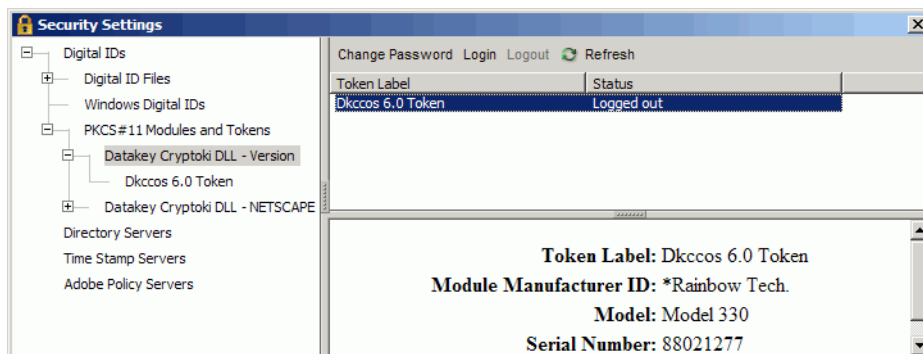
Security Settings

Digital IDs
Digital ID Files
Windows Digital IDs
PKCS#11 Modules and Tokens
Datakey Cryptoki DLL - Version
Dkccos 6.0 Token
Datakey Cryptoki DLL - NETSCAPE
Directory Servers
Time Stamp Servers
Adobe Policy Servers

Change Password Login Logout Refresh

| Token Label | Status |
|---|---|
| Dkccos 6.0 Token | Logged out |

Token Label: Dkccos 6.0 Token
Module Manufacturer ID: *Rainbow Tech.
Model: Model 330
Serial Number: 88021277